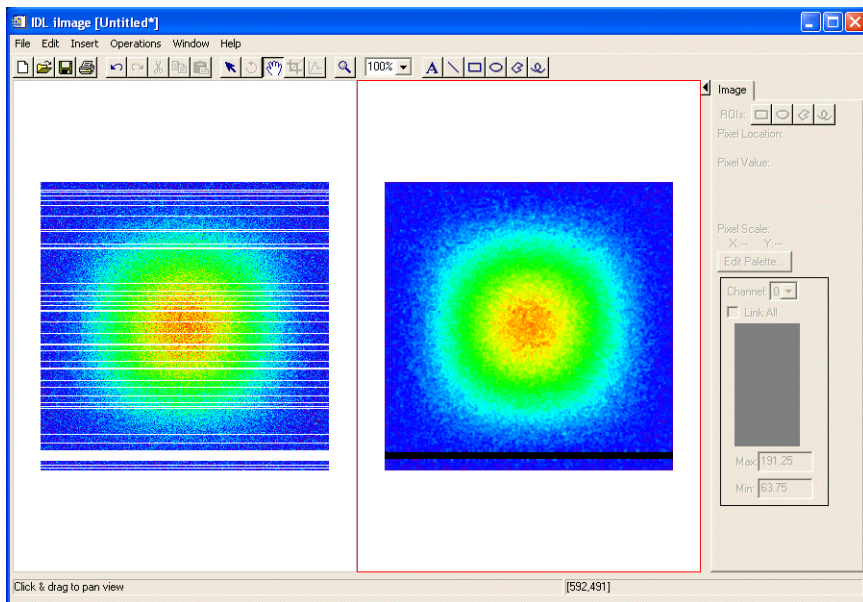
IDL iImage [Untitled*]

File Edit Insert Operations Window Help

100%

A

Image

ROIs:

Pixel Location:

Pixel Value:

Pixel Scale:
X:--- Y:---

Edit Palette...

Channel: 0

Link All

Max: 191.25

Min: 63.75

Click & drag to pan view

[592,491]